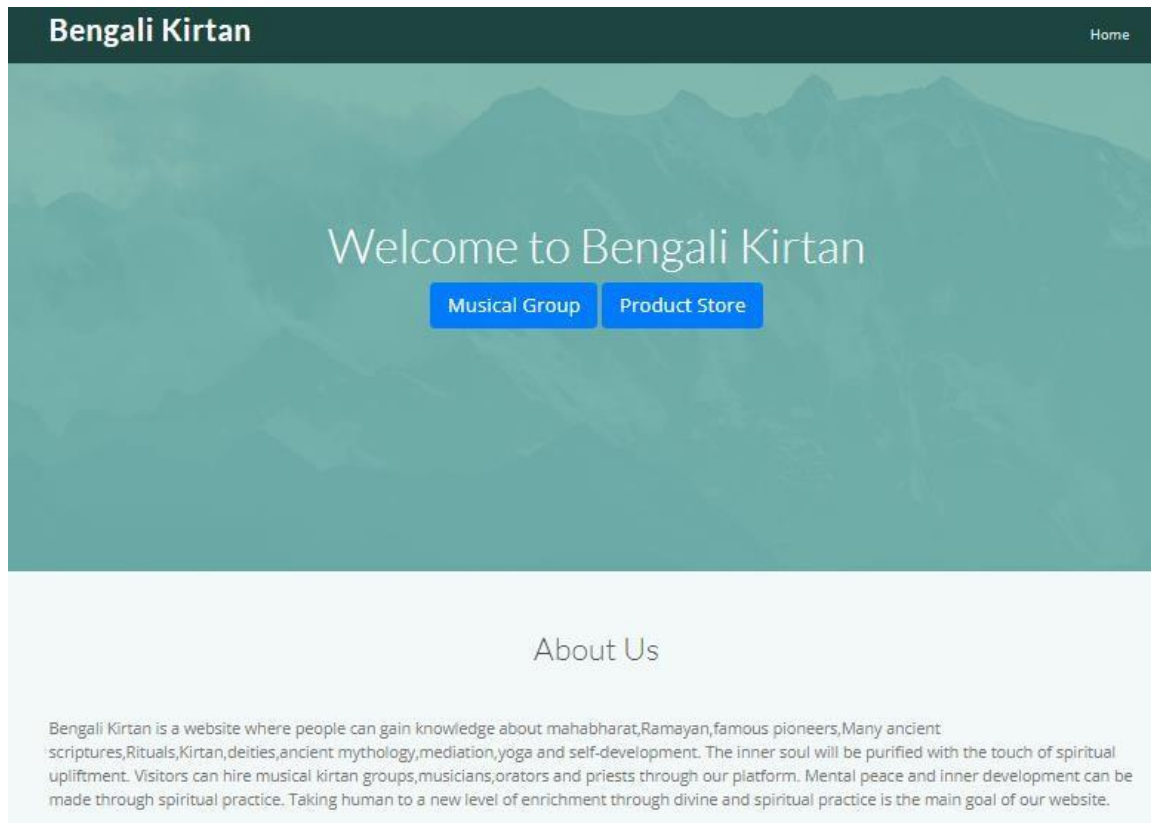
Bengali Kirtan

Home

Welcome to Bengali Kirtan

Musical Group

Product Store

About Us

Bengali Kirtan is a website where people can gain knowledge about mahabharat,Ramayan,famous pioneers,Many ancient scriptures,Rituals,Kirtan,deities,ancient mythology,mediation,yoga and self-development. The inner soul will be purified with the touch of spiritual upliftment. Visitors can hire musical kirtan groups,musicians,orators and priests through our platform. Mental peace and inner development can be made through spiritual practice. Taking human to a new level of enrichment through divine and spiritual practice is the main goal of our website.